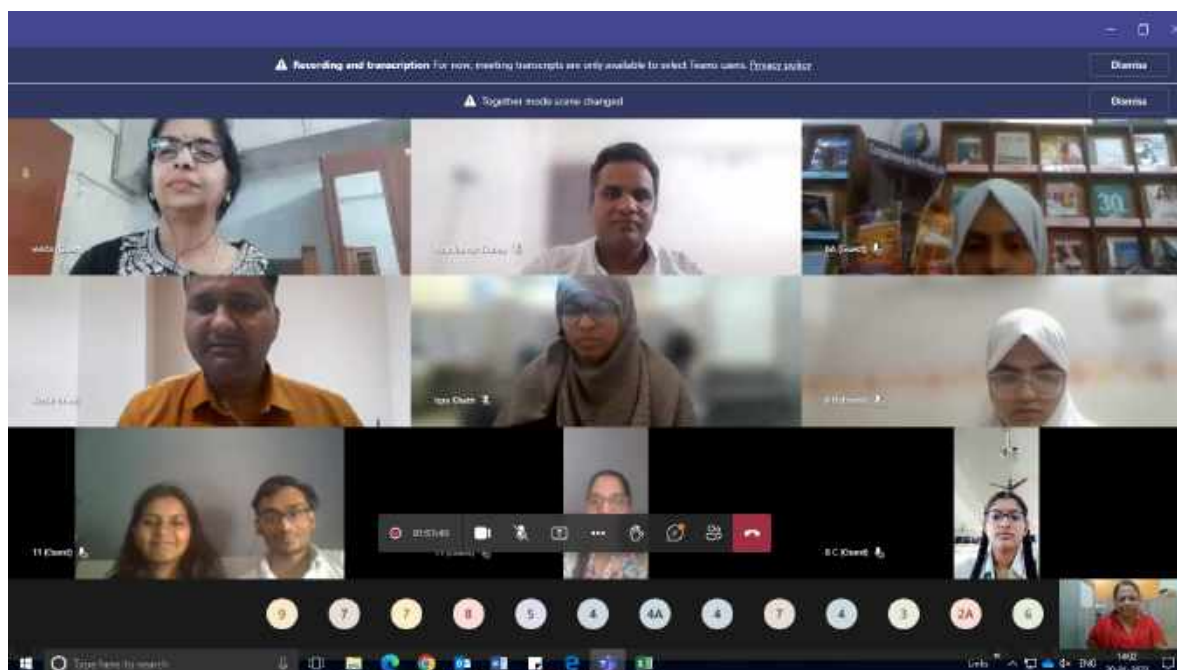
Recording and transcription For now, meeting transcripts are only available to select Teams users. Privacy policy
Dismiss

Together mode scene changed
Dismiss

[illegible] (Guest)
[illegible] Dubey
AA (Guest)
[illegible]
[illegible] (Guest)
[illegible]
11 (Guest)
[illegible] (Guest)
B C (Guest)
01:57:40
30

9 7 7 8 5 4 4A 4 7 4 3 2A 6

Type here to search
ENG
14:02
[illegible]